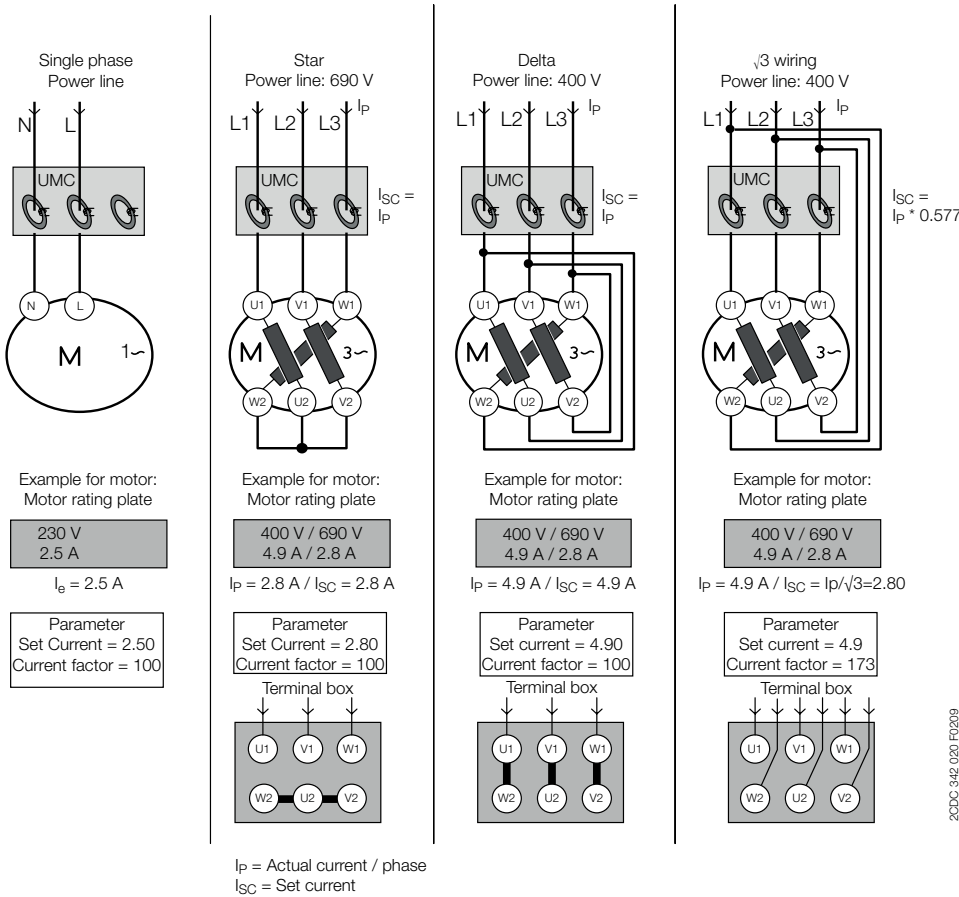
Single phase
Power line

N L

UMC

N L

M $1\sim$

Example for motor:
Motor rating plate

230 V
2.5 A

$I_e = 2.5$ A

Parameter
Set Current = 2.50
Current factor = 100

Star
Power line: 690 V

L1 L2 L3 $I_P$

UMC

$I_{SC} = I_P$

U1 V1 W1

M $3\sim$

W2 U2 V2

Example for motor:
Motor rating plate

400 V / 690 V
4.9 A / 2.8 A

$I_P = 2.8$ A / $I_{SC} = 2.8$ A

Parameter
Set Current = 2.80
Current factor = 100

Terminal box

U1 V1 W1
W2 U2 V2

Delta
Power line: 400 V

L1 L2 L3 $I_P$

UMC

$I_{SC} = I_P$

U1 V1 W1

M $3\sim$

W2 U2 V2

Example for motor:
Motor rating plate

400 V / 690 V
4.9 A / 2.8 A

$I_P = 4.9$ A / $I_{SC} = 4.9$ A

Parameter
Set current = 4.90
Current factor = 100

Terminal box

U1 V1 W1
W2 U2 V2

$\sqrt{3}$ wiring
Power line: 400 V

L1 L2 L3 $I_P$

UMC

$I_{SC} = I_P * 0.577$

U1 V1 W1

M $3\sim$

W2 U2 V2

Example for motor:
Motor rating plate

400 V / 690 V
4.9 A / 2.8 A

$I_P = 4.9$ A / $I_{SC} = Ip/\sqrt{3}=2.80$

Parameter
Set current = 4.9
Current factor = 173

Terminal box

U1 V1 W1
W2 U2 V2

2CDC 342 020 F0209

$I_P$ = Actual current / phase
$I_{SC}$ = Set current